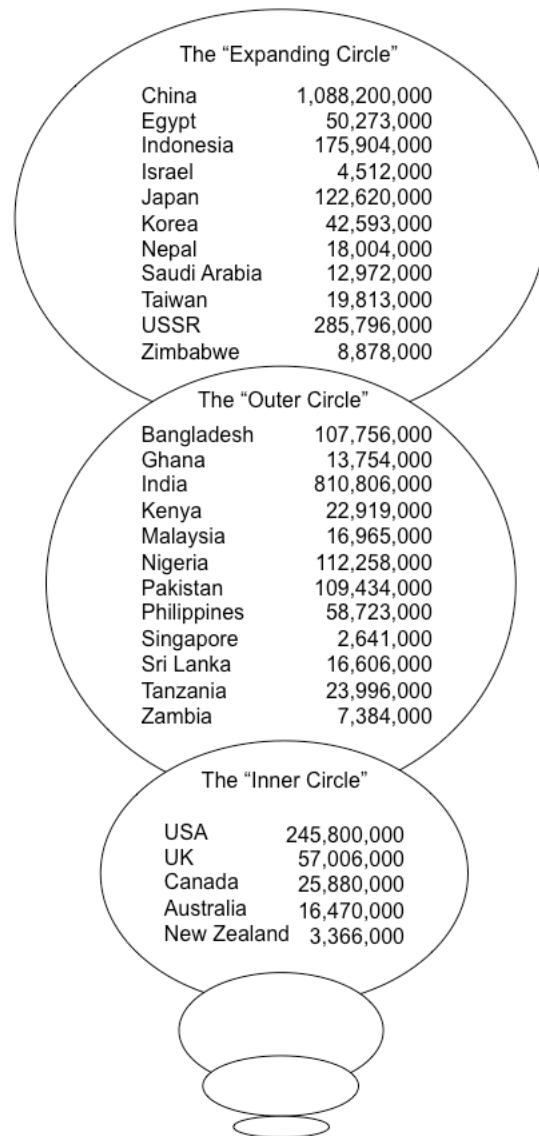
The "Expanding Circle"

China 1,088,200,000
Egypt 50,273,000
Indonesia 175,904,000
Israel 4,512,000
Japan 122,620,000
Korea 42,593,000
Nepal 18,004,000
Saudi Arabia 12,972,000
Taiwan 19,813,000
USSR 285,796,000
Zimbabwe 8,878,000

The "Outer Circle"

Bangladesh 107,756,000
Ghana 13,754,000
India 810,806,000
Kenya 22,919,000
Malaysia 16,965,000
Nigeria 112,258,000
Pakistan 109,434,000
Philippines 58,723,000
Singapore 2,641,000
Sri Lanka 16,606,000
Tanzania 23,996,000
Zambia 7,384,000

The "Inner Circle"

USA 245,800,000
UK 57,006,000
Canada 25,880,000
Australia 16,470,000
New Zealand 3,366,000